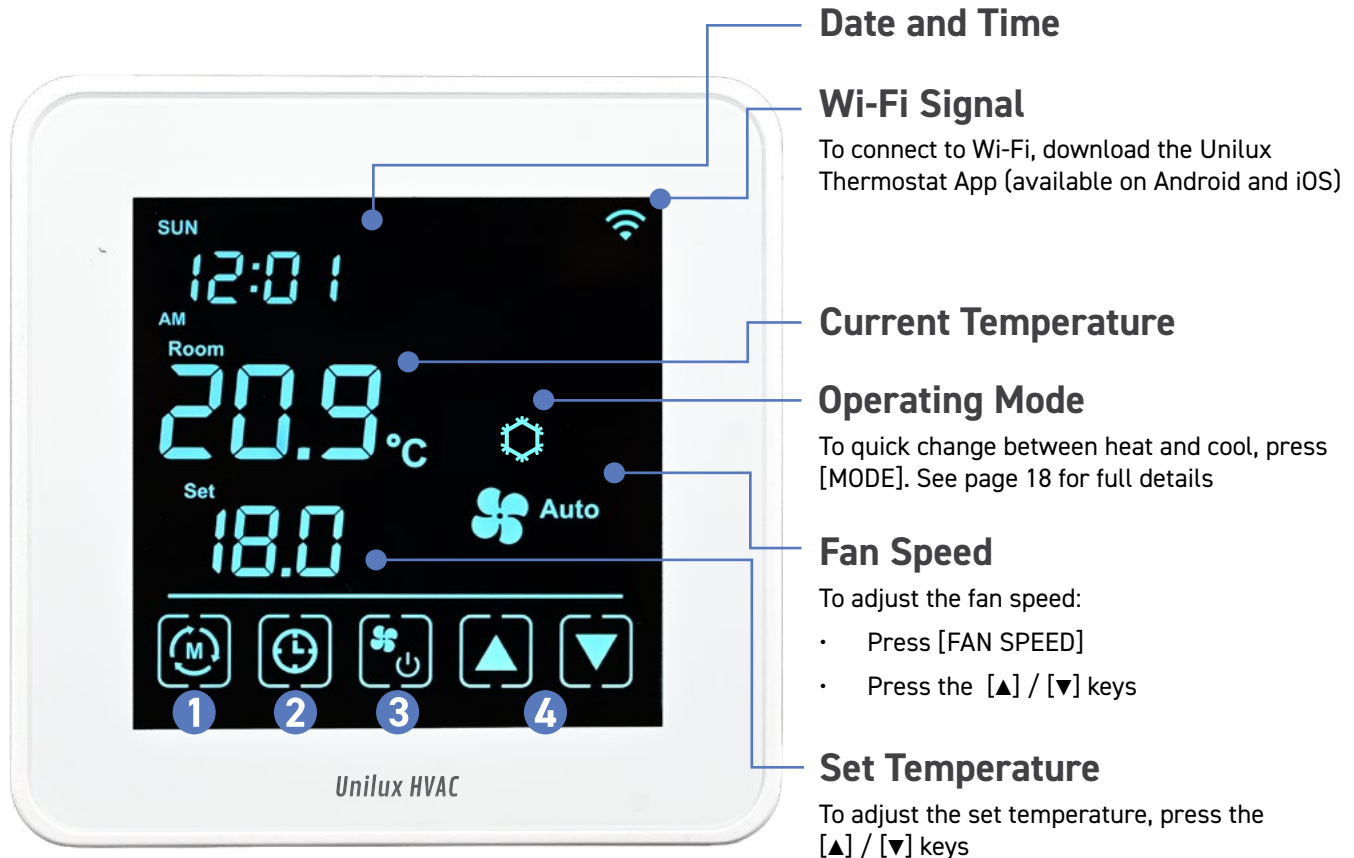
SUN

12:01

AM

Room

20.9°C

Set

18.0

Auto

M

1 2 3 4

Unilux HVAC

Date and Time

Wi-Fi Signal

To connect to Wi-Fi, download the Unilux Thermostat App (available on Android and iOS)

Current Temperature

Operating Mode

To quick change between heat and cool, press [MODE]. See page 18 for full details

Fan Speed

To adjust the fan speed:

• Press [FAN SPEED]

• Press the [▲] / [▼] keys

Set Temperature

To adjust the set temperature, press the [▲] / [▼] keys